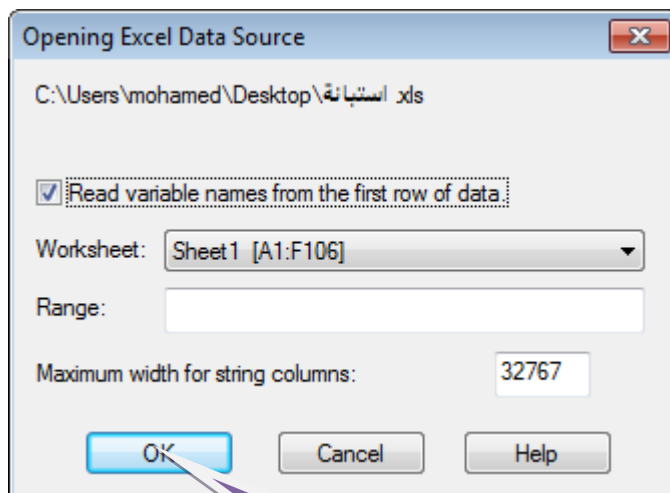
Opening Excel Data Source

C:\Users\mohamed\Desktop\استبانة.xls

Read variable names from the first row of data.

Worksheet: Sheet1 [A1:F106]

Range:

Maximum width for string columns: 32767

OK Cancel Help